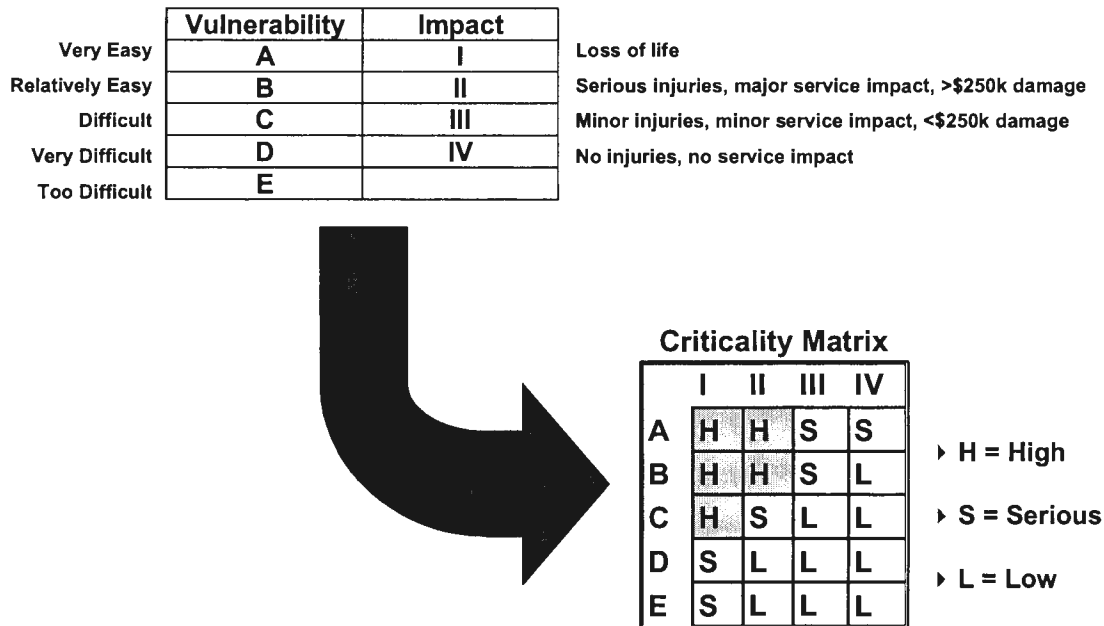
| | Vulnerability | Impact | |
|---|---|---|---|
| Very Easy | A | I | Loss of life |
| Relatively Easy | B | II | Serious injuries, major service impact, >\$250k damage |
| Difficult | C | III | Minor injuries, minor service impact, <\$250k damage |
| Very Difficult | D | IV | No injuries, no service impact |
| Too Difficult | E | | |

Criticality Matrix

| | I | II | III | IV |
|---|---|---|---|---|
| A | H | H | S | S |
| B | H | H | S | L |
| C | H | S | L | L |
| D | S | L | L | L |
| E | S | L | L | L |

H = High

S = Serious

L = Low